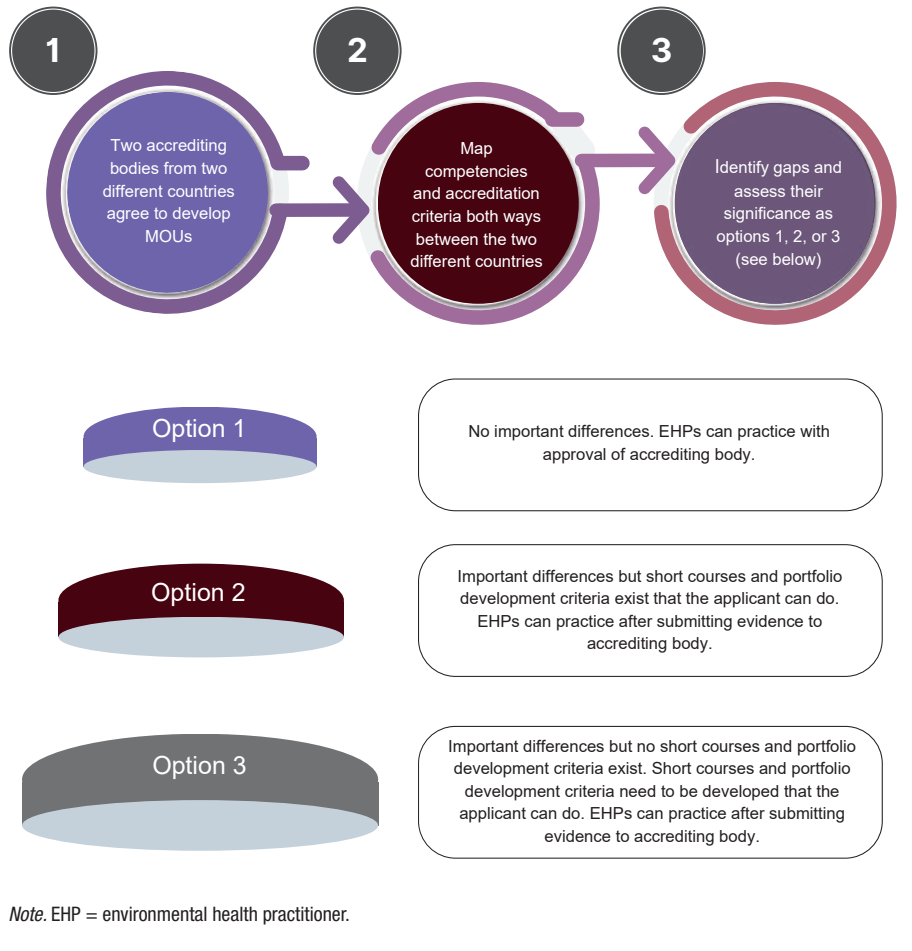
1

Two accrediting bodies from two different countries agree to develop MOUs

2

Map competencies and accreditation criteria both ways between the two different countries

3

Identify gaps and assess their significance as options 1, 2, or 3 (see below)

Option 1

No important differences. EHPs can practice with approval of accrediting body.

Option 2

Important differences but short courses and portfolio development criteria exist that the applicant can do. EHPs can practice after submitting evidence to accrediting body.

Option 3

Important differences but no short courses and portfolio development criteria exist. Short courses and portfolio development criteria need to be developed that the applicant can do. EHPs can practice after submitting evidence to accrediting body.

*Note.* EHP = environmental health practitioner.